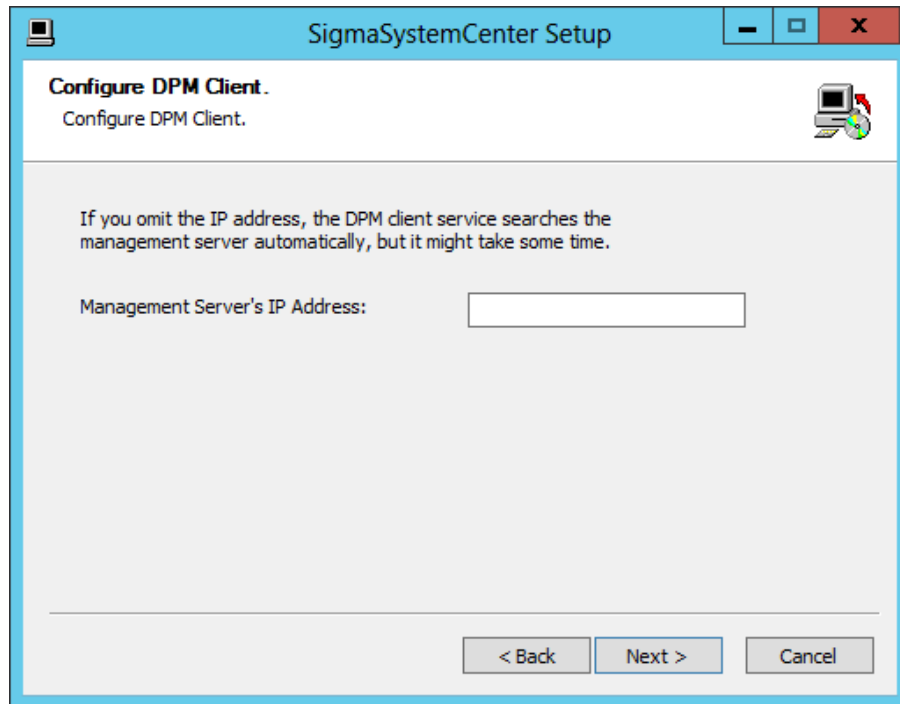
SigmaSystemCenter Setup

Configure DPM Client.

Configure DPM Client.

If you omit the IP address, the DPM client service searches the management server automatically, but it might take some time.

Management Server's IP Address:

< Back

Next >

Cancel